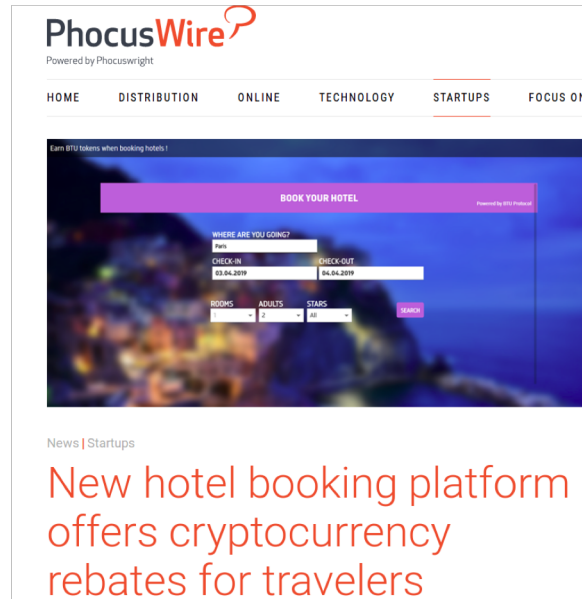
PhocusWire
Powered by Phocuswright

HOME DISTRIBUTION ONLINE TECHNOLOGY STARTUPS FOCUS ON

Earn BTU tokens when booking hotels !

BOOK YOUR HOTEL
Powered by BTU Protocol

WHERE ARE YOU GOING?
Paris
CHECK-IN
03.04.2019
CHECK-OUT
04.04.2019

ROOMS
1
ADULTS
2
STARS
All
SEARCH

News | Startups

New hotel booking platform offers cryptocurrency rebates for travelers